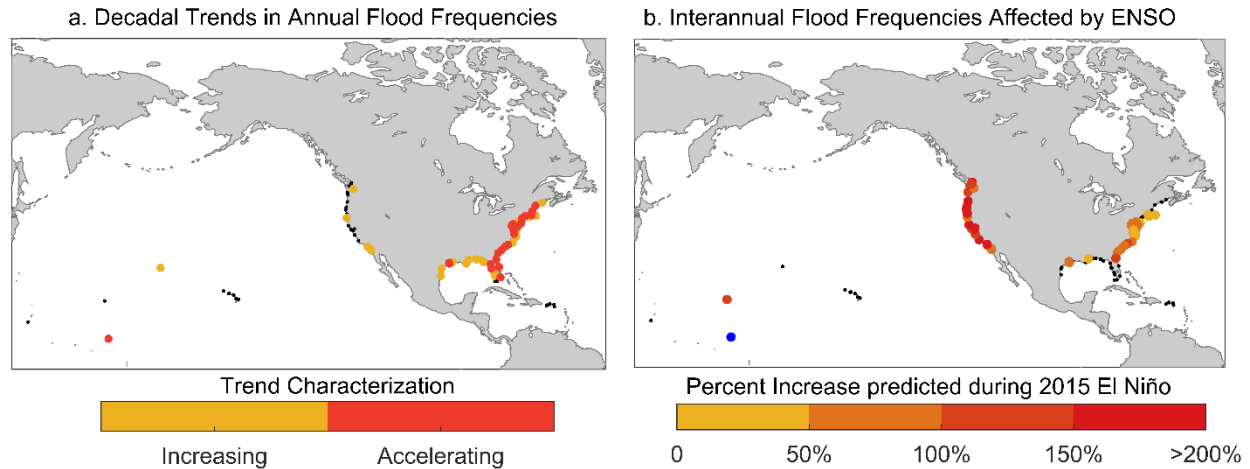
a. Decadal Trends in Annual Flood Frequencies

Trend Characterization

Increasing Accelerating

b. Interannual Flood Frequencies Affected by ENSO

Percent Increase predicted during 2015 El Niño

0 50% 100% 150% >200%